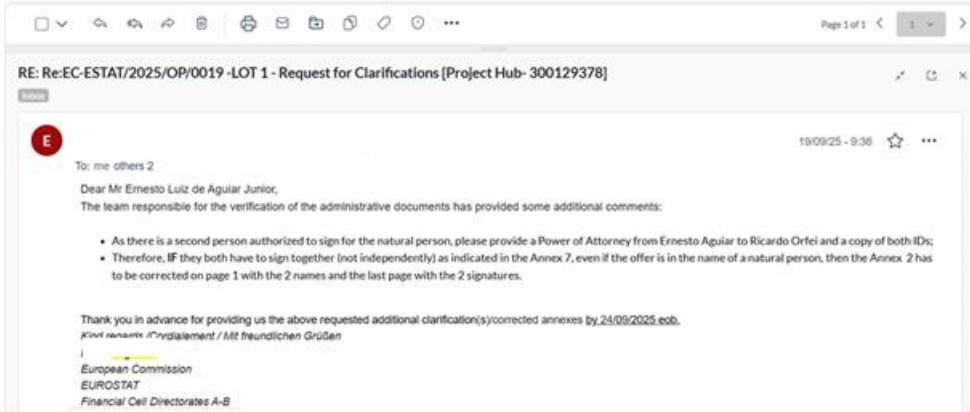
Page 1 of 1 < 1 >

RE: Re:EC-ESTAT/2025/OP/0019 -LOT 1 - Request for Clarifications [Project Hub- 300129378]

Inbox

E

19/09/25 - 9:36

To: me others 2

Dear Mr Ernesto Luiz de Aguiar Junior,
The team responsible for the verification of the administrative documents has provided some additional comments:

- As there is a second person authorized to sign for the natural person, please provide a Power of Attorney from Ernesto Aguiar to Ricardo Orfei and a copy of both IDs;
- Therefore, IF they both have to sign together (not independently) as indicated in the Annex 7, even if the offer is in the name of a natural person, then the Annex 2 has to be corrected on page 1 with the 2 names and the last page with the 2 signatures.

Thank you in advance for providing us the above requested additional clarification(s)/corrected annexes by 24/09/2025 eob.
Kind regards /Cordialement / Mit freundlichen Grüßen
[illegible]
European Commission
EUROSTAT
Financial Cell Directorates A-B